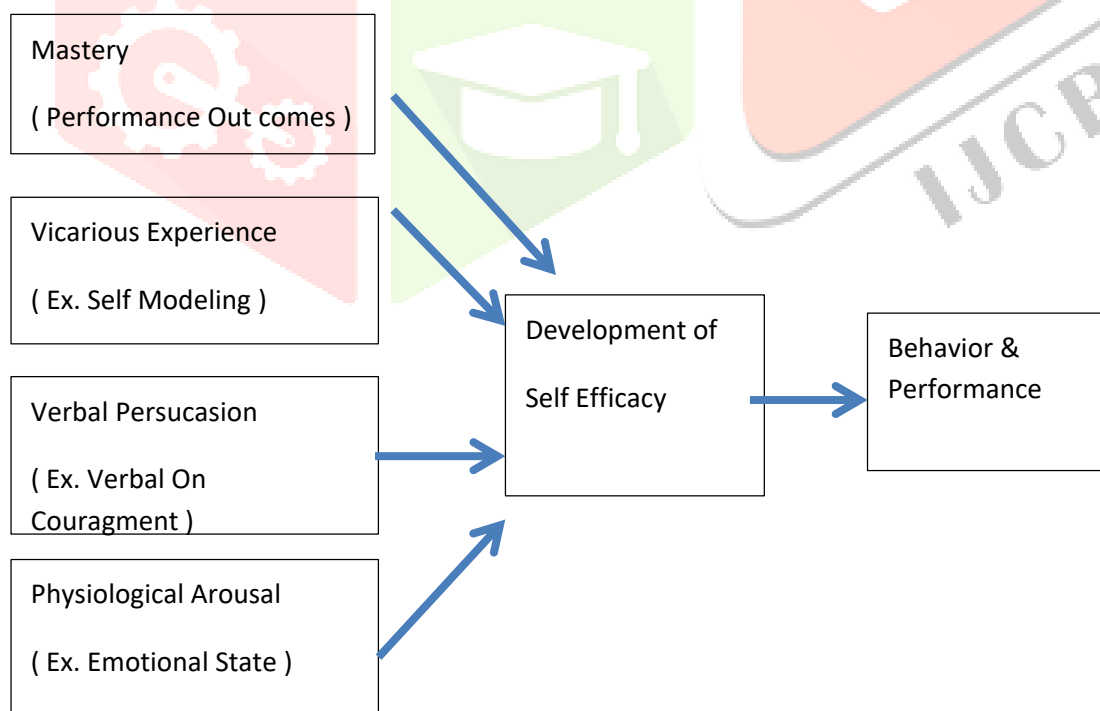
Mastery

( Performance Out comes )

Vicarious Experience

( Ex. Self Modeling )

Verbal Persucasion

( Ex. Verbal On Couragment )

Physiological Arousal

( Ex. Emotional State )

Development of

Self Efficacy

Behavior & Performance

IJCR